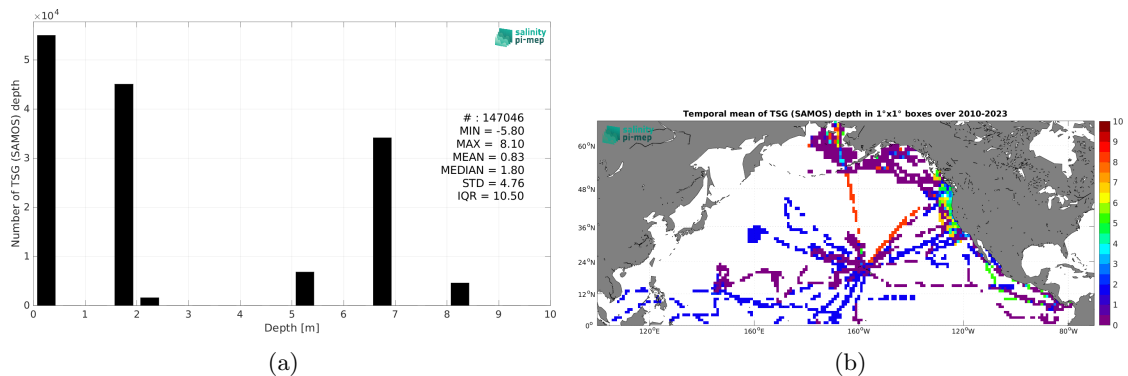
$\times10^4$

salinity pi-mep

Number of TSG (SAMOS) depth

5

4

3

2

1

0

# : 147046
MIN = -5.80
MAX = 8.10
MEAN = 0.83
MEDIAN = 1.80
STD = 4.76
IQR = 10.50

0 1 2 3 4 5 6 7 8 9 10

Depth [m]

(a)

Temporal mean of TSG (SAMOS) depth in 1°x1° boxes over 2010-2023

salinity pi-mep

60°N
48°N
36°N
24°N
12°N
0°

120°E 160°E 160°W 120°W 80°W

10
9
8
7
6
5
4
3
2
1
0

(b)